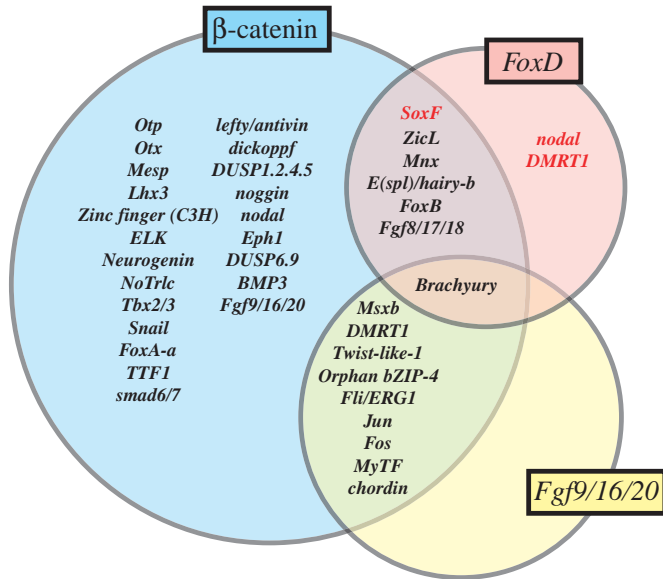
β-catenin

FoxD

Otp
Otx
Mesp
Lhx3
Zinc finger (C3H)
ELK
Neurogenin
NoTrlc
Tbx2/3
Snail
FoxA-a
TTF1
smad6/7

lefty/antivin
dickoppf
DUSP1.2.4.5
noggin
nodal
Eph1
DUSP6.9
BMP3
Fgf9/16/20

SoxF
ZicL
Mnx
E(spl)/hairy-b
FoxB
Fgf8/17/18

nodal
DMRT1

Brachyury

Msxb
DMRT1
Twist-like-1
Orphan bZIP-4
Fli/ERG1
Jun
Fos
MyTF
chordin

Fgf9/16/20